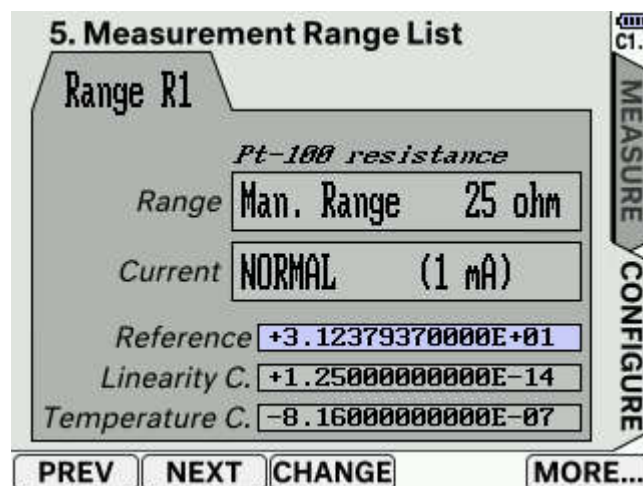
5. Measurement Range List

C1.

Range R1

Pt-100 resistance

Range Man. Range 25 ohm

Current NORMAL (1 mA)

Reference +3.12379370000E+01

Linearity C. +1.25000000000E-14

Temperature C. -8.16000000000E-07

MEASURE

CONFIGURE

PREV NEXT CHANGE MORE...